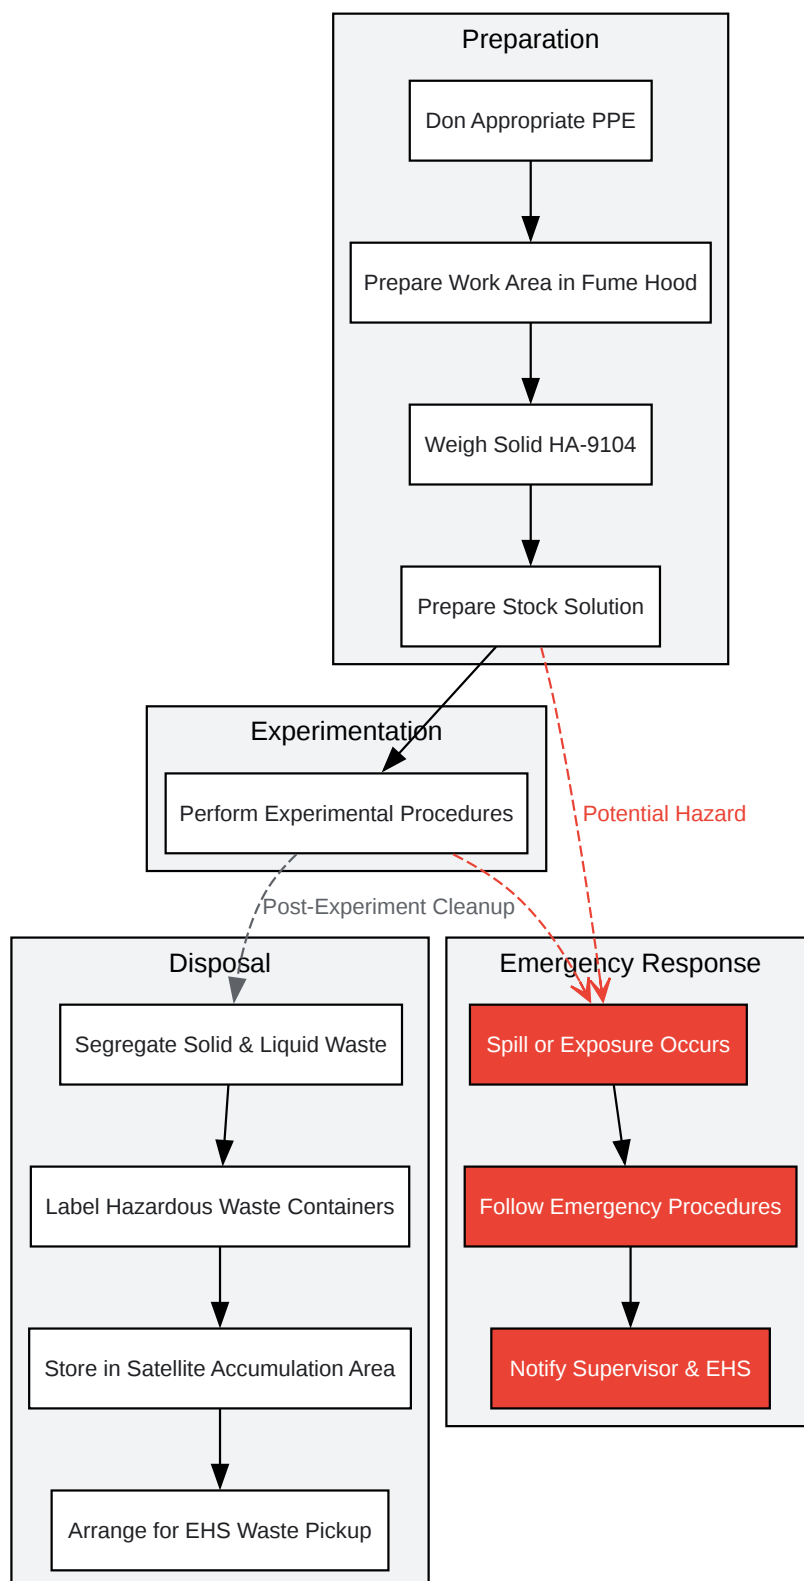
Preparation

Don Appropriate PPE

Prepare Work Area in Fume Hood

Weigh Solid HA-9104

Prepare Stock Solution

Experimentation

Perform Experimental Procedures

Potential Hazard

Post-Experiment Cleanup

Disposal

Segregate Solid & Liquid Waste

Label Hazardous Waste Containers

Store in Satellite Accumulation Area

Arrange for EHS Waste Pickup

Emergency Response

Spill or Exposure Occurs

Follow Emergency Procedures

Notify Supervisor & EHS